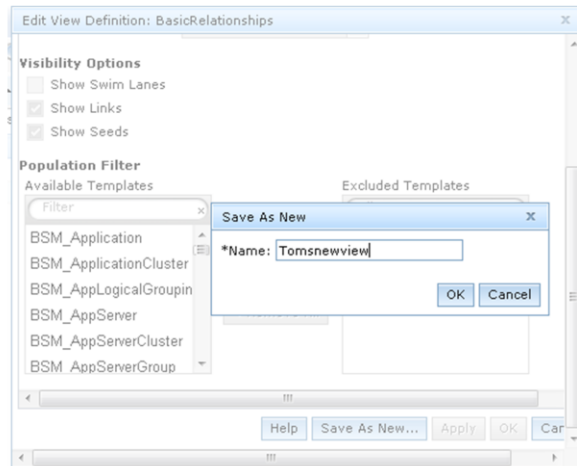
Edit View Definition: BasicRelationships

x

Visibility Options

Show Swim Lanes

Show Links

Show Seeds

Population Filter

Available Templates

Filter

x

BSM_Application

BSM_ApplicationCluster

BSM_AppLogicalGroupin

BSM_AppServer

BSM_AppServerCluster

BSM_AppServerGroup

Excluded Templates

Save As New

x

*Name: Tomsnewview

OK

Cancel

Help

Save As New...

Apply

OK

Car